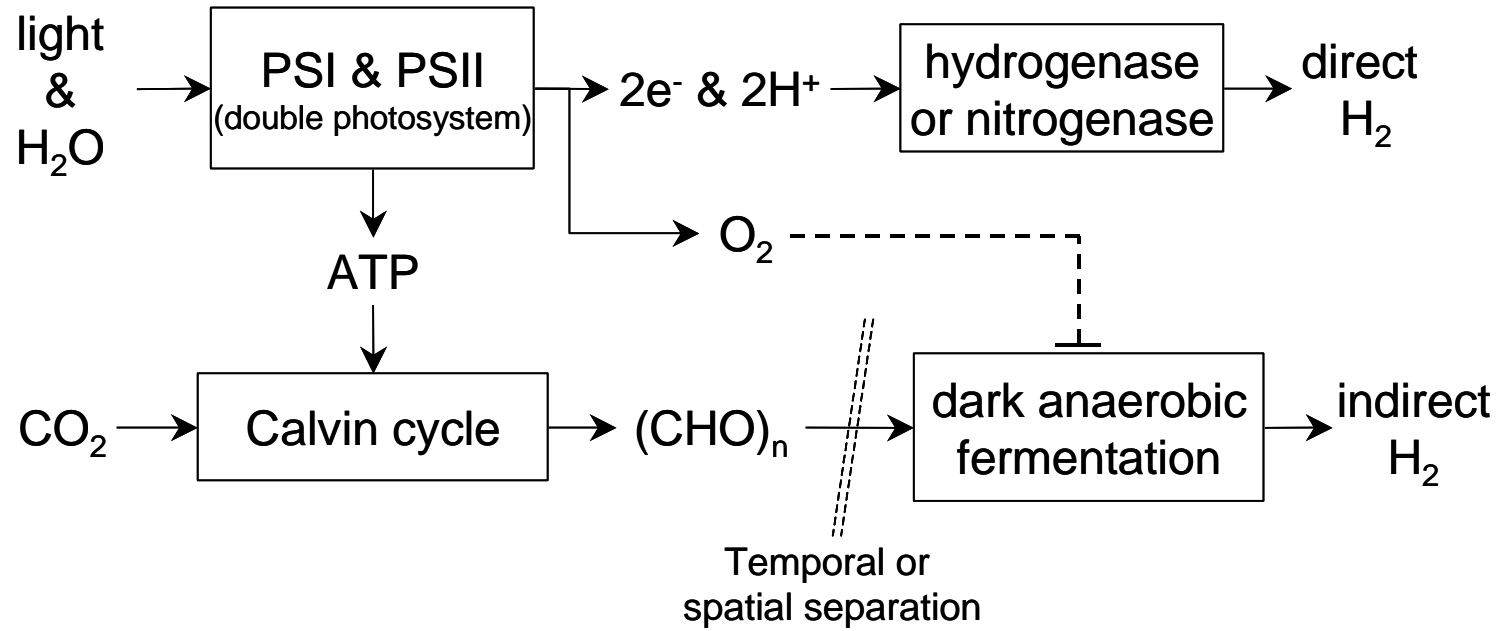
light & $H_2O$

PSI & PSII (double photosystem)

$2e^-$ & $2H^+$

hydrogenase or nitrogenase

direct $H_2$

$O_2$

ATP

$CO_2$

Calvin cycle

$(CHO)_n$

dark anaerobic fermentation

indirect $H_2$

Temporal or spatial separation